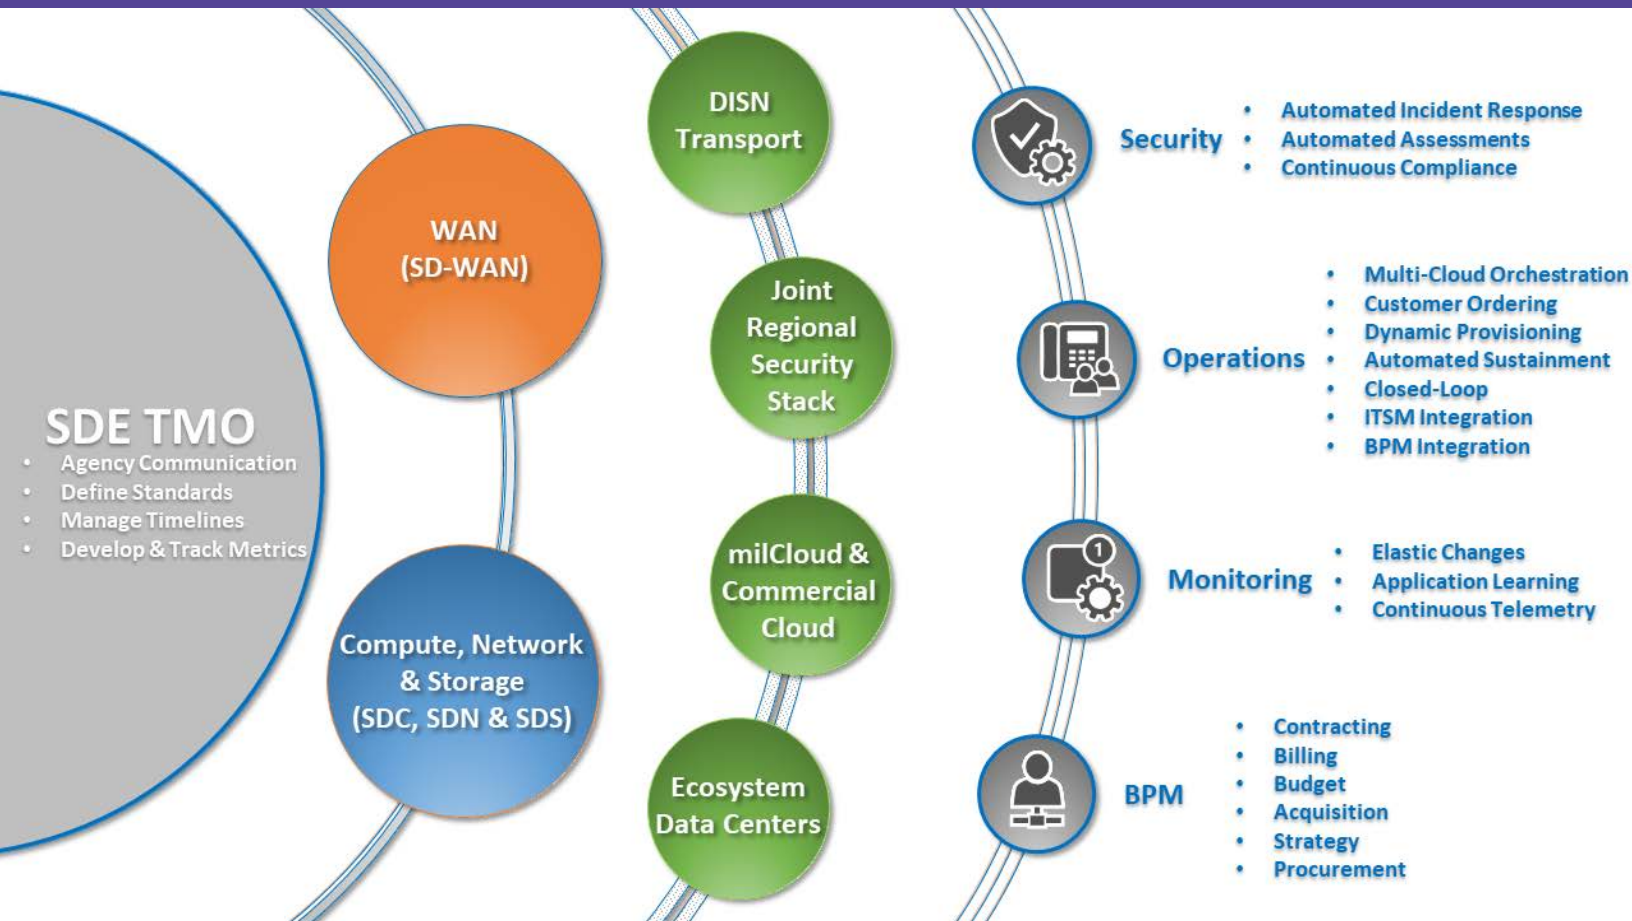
SDE TMO
- Agency Communication
- Define Standards
- Manage Timelines
- Develop & Track Metrics

WAN (SD-WAN)

Compute, Network & Storage (SDC, SDN & SDS)

DISN Transport

Joint Regional Security Stack

milCloud & Commercial Cloud

Ecosystem Data Centers

Security
- Automated Incident Response
- Automated Assessments
- Continuous Compliance

Operations
- Multi-Cloud Orchestration
- Customer Ordering
- Dynamic Provisioning
- Automated Sustainment
- Closed-Loop
- ITSM Integration
- BPM Integration

Monitoring
- Elastic Changes
- Application Learning
- Continuous Telemetry

BPM
- Contracting
- Billing
- Budget
- Acquisition
- Strategy
- Procurement